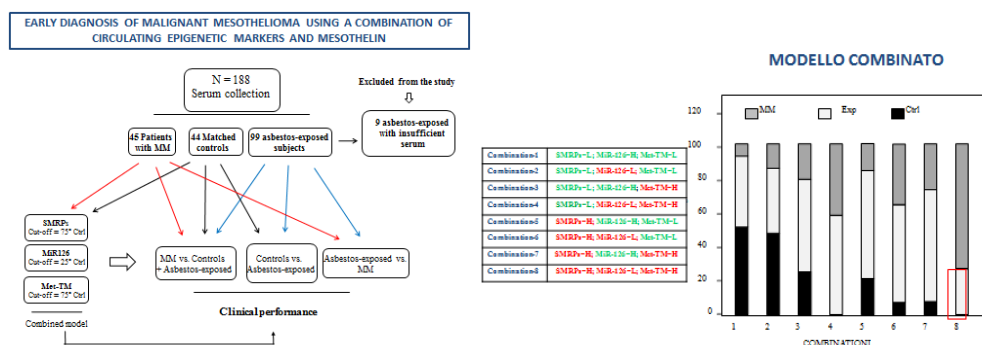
EARLY DIAGNOSIS OF MALIGNANT MESOTHELIOMA USING A COMBINATION OF CIRCULATING EPIGENETIC MARKERS AND MESOTHELIN

N = 188
Serum collection

Excluded from the study

45 Patients with MM

44 Matched controls

99 asbestos-exposed subjects

9 asbestos-exposed with insufficient serum

SMRPs
Cut-off = 75° Ctrl

MiR126
Cut-off = 25° Ctrl

Met-TM
Cut-off = 75° Ctrl

Combined model

MM vs. Controls + Asbestos-exposed

Controls vs. Asbestos-exposed

Asbestos-exposed vs. MM

Clinical performance

MODELLO COMBINATO

| | |
|---|---|
| Combination-1 | SMRPs−L; MiR-126−H; Met-TM−L |
| Combination-2 | SMRPs−L; MiR-126−L; Met-TM−L |
| Combination-3 | SMRPs−L; MiR-126−H; Met-TM−H |
| Combination-4 | SMRPs−L; MiR-126−L; Met-TM−H |
| Combination-5 | SMRPs−H; MiR-126−H; Met-TM−L |
| Combination-6 | SMRPs−H; MiR-126−L; Met-TM−L |
| Combination-7 | SMRPs−H; MiR-126−H; Met-TM−H |
| Combination-8 | SMRPs−H; MiR-126−L; Met-TM−H |

MM
Exp
Ctrl

120
100
80
60
40
20
0

1 2 3 4 5 6 7 8

COMBINAZIONI